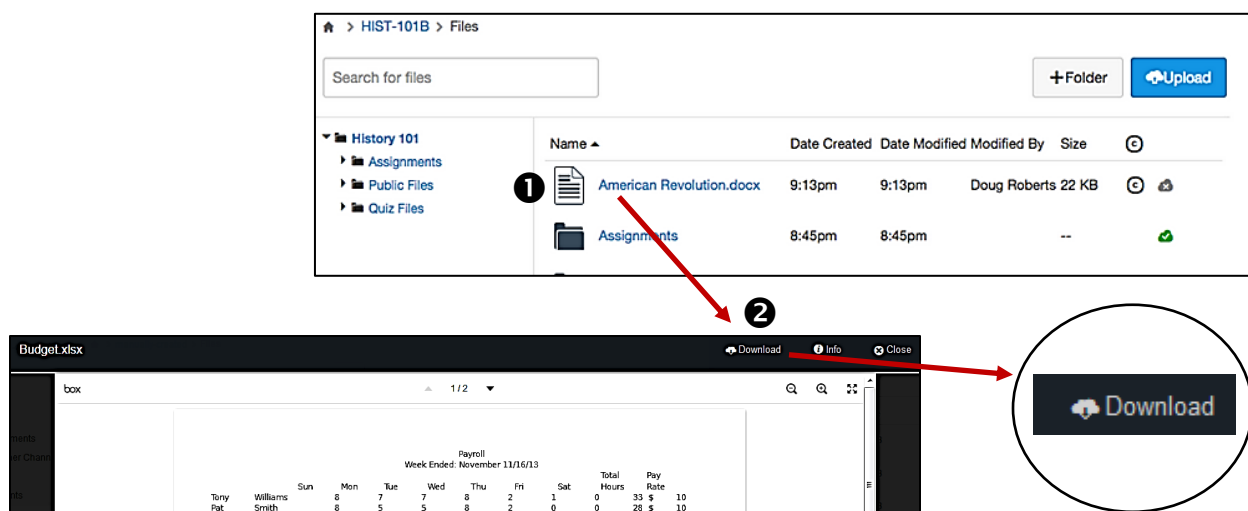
HIST-101B > Files

Search for files

+Folder

Upload

History 101
Assignments
Public Files
Quiz Files

| Name ▲ | Date Created | Date Modified | Modified By | Size |
|---|---|---|---|---|
| American Revolution.docx | 9:13pm | 9:13pm | Doug Roberts | 22 KB |
| Assignments | 8:45pm | 8:45pm | -- | |

❶

❷

Budget.xlsx

Download

Info

Close

box

1/2

ments
er Chann
ts

Payroll
Week Ended: November 11/16/13

| | | Sun | Mon | Tue | Wed | Thu | Fri | Sat | Total Hours | Pay Rate |
|---|---|---|---|---|---|---|---|---|---|---|
| Tony | Williams | | 8 | 7 | 7 | 8 | 2 | 1 | 0 33 | $ 10 |
| Pat | Smith | | 8 | 5 | 5 | 8 | 2 | 0 | 0 28 | $ 10 |

Download